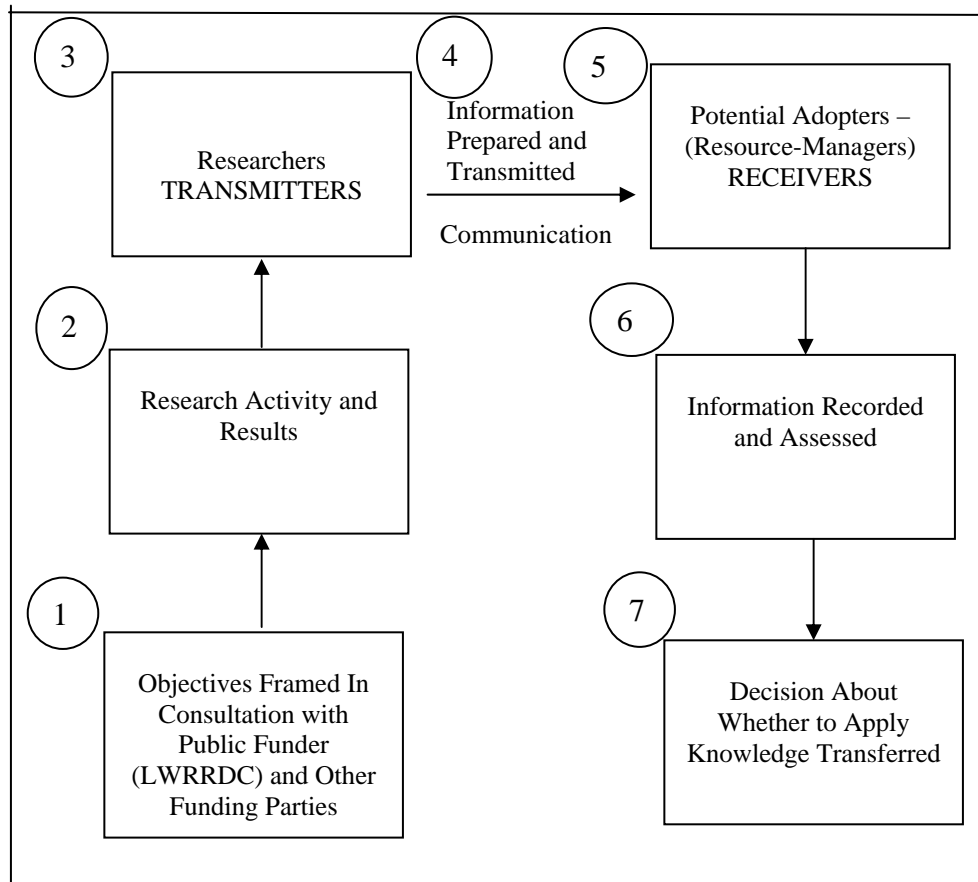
3

Researchers
TRANSMITTERS

4

Information Prepared and Transmitted

Communication

5

Potential Adopters – (Resource-Managers) RECEIVERS

2

Research Activity and Results

6

Information Recorded and Assessed

1

Objectives Framed In Consultation with Public Funder (LWRRDC) and Other Funding Parties

7

Decision About Whether to Apply Knowledge Transferred